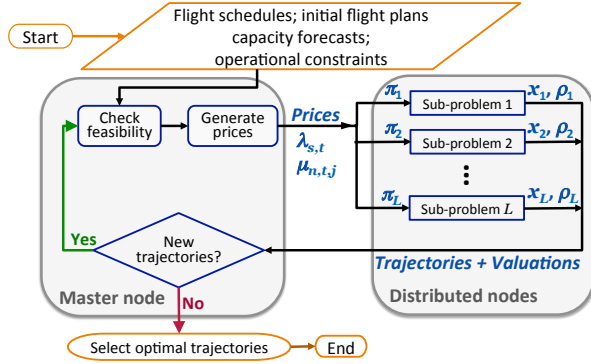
Start

Flight schedules; initial flight plans capacity forecasts; operational constraints

Check feasibility

Generate prices

Prices

$\lambda_{s,t}$

$\mu_{n,t,j}$

$\pi_1$

Sub-problem 1

$x_1, \rho_1$

$\pi_2$

Sub-problem 2

$x_2, \rho_2$

⋮

$\pi_L$

Sub-problem $L$

$x_L, \rho_L$

Yes

New trajectories?

Trajectories + Valuations

Master node

No

Distributed nodes

Select optimal trajectories

End